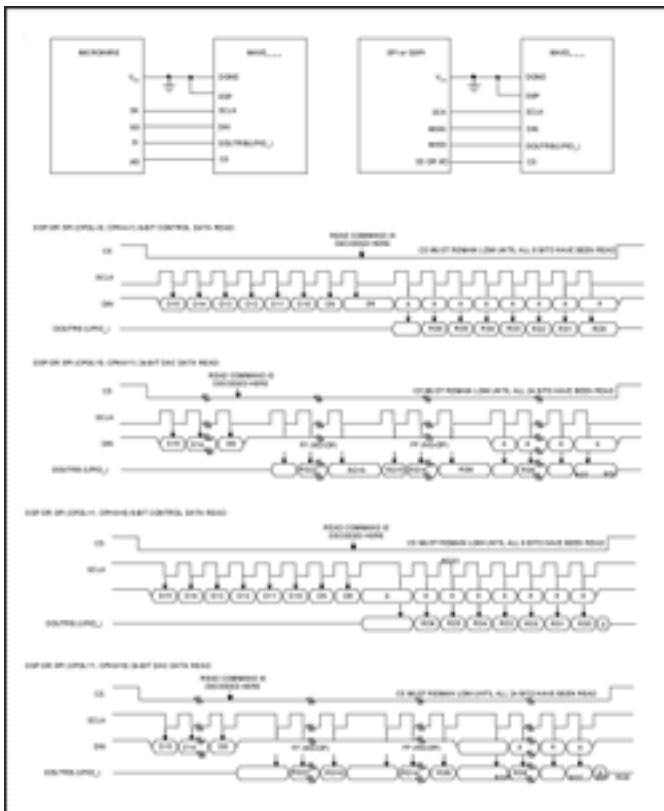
MICROWIRE

MAX5___

SPI or QSPI

MAX5___

DGND

DSP

SCLK

DIN

DOUT/RB/UPIO_/

CS

SK

SO

SI

I/O

SCK

MOSI

MISO

SS OR I/O

DSP OR SPI (CPOL=0, CPHA=1) 8-BIT CONTROL DATA READ

CS

READ COMMAND IS DECODED HERE

CS MUST REMAIN LOW UNTIL ALL 8 BITS HAVE BEEN READ

SCLK

DIN

D15

D14

D13

D12

D11

D10

D9

D8

X

DOUTRB (UPIO_)

RD7

RD6

RD5

RD4

RD3

RD2

RD1

RD0

DSP OR SPI (CPOL=0, CPHA=1) 24-BIT DAC DATA READ

READ COMMAND IS DECODED HERE

CS MUST REMAIN LOW UNTIL ALL 24 BITS HAVE BEEN READ

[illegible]

DSP OR SPI (CPOL=1, CPHA=0) 8-BIT CONTROL DATA READ

READ COMMAND IS DECODED HERE

CS MUST REMAIN LOW UNTIL ALL 8 BITS HAVE BEEN READ

DSP OR SPI (CPOL=1, CPHA=0) 24-BIT DAC DATA READ

READ COMMAND IS DECODED HERE

CS MUST REMAIN LOW UNTIL ALL 24 BITS HAVE BEEN READ

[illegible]